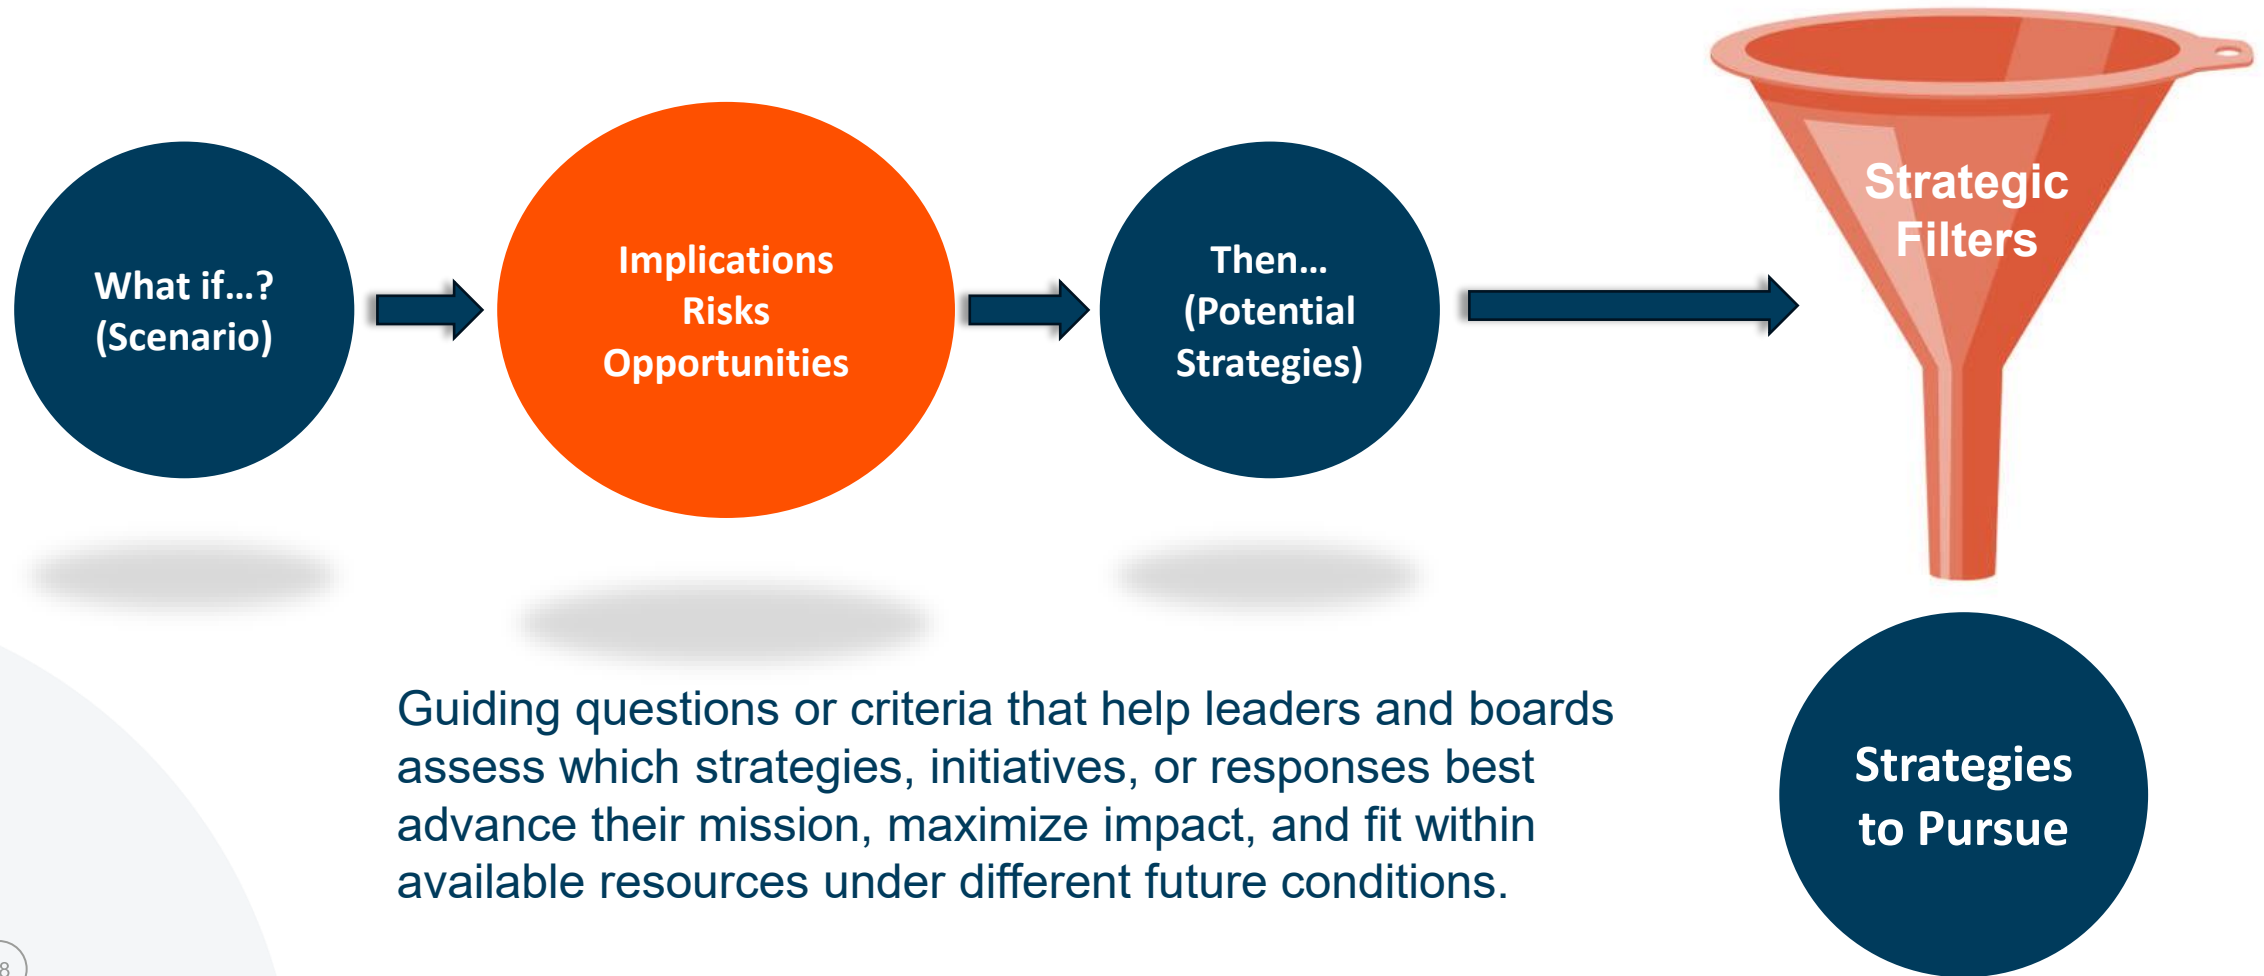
What if…?
(Scenario)

Implications
Risks
Opportunities

Then…
(Potential
Strategies)

Strategic
Filters

Guiding questions or criteria that help leaders and boards assess which strategies, initiatives, or responses best advance their mission, maximize impact, and fit within available resources under different future conditions.

Strategies
to Pursue

8